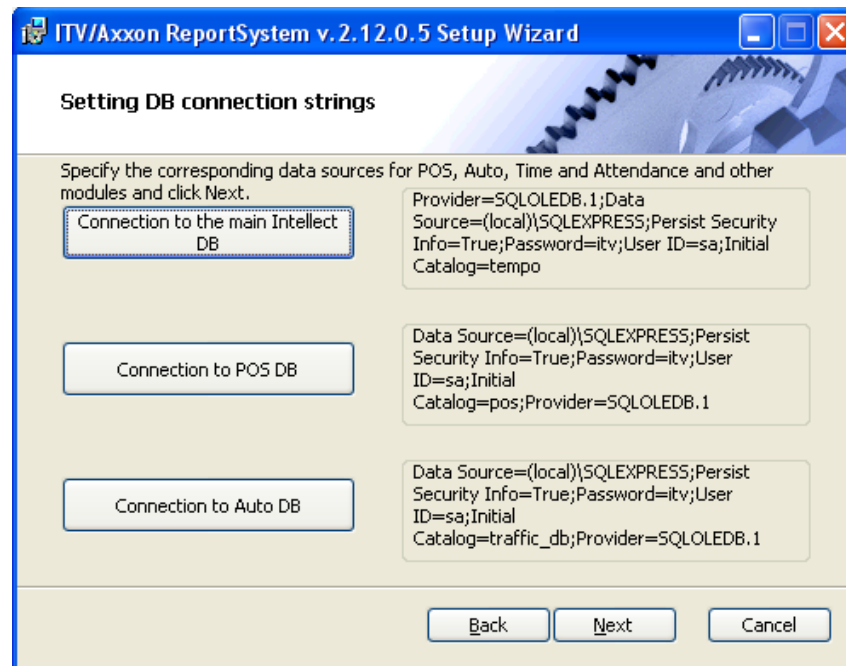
ITV/Axxon ReportSystem v.2.12.0.5 Setup Wizard

Setting DB connection strings

Specify the corresponding data sources for POS, Auto, Time and Attendance and other modules and click Next.

Connection to the main Intellect DB

Provider=SQLOLEDB.1;Data Source=(local)\SQLEXPRESS;Persist Security Info=True;Password=itv;User ID=sa;Initial Catalog=tempo

Connection to POS DB

Data Source=(local)\SQLEXPRESS;Persist Security Info=True;Password=itv;User ID=sa;Initial Catalog=pos;Provider=SQLOLEDB.1

Connection to Auto DB

Data Source=(local)\SQLEXPRESS;Persist Security Info=True;Password=itv;User ID=sa;Initial Catalog=traffic_db;Provider=SQLOLEDB.1

Back Next Cancel